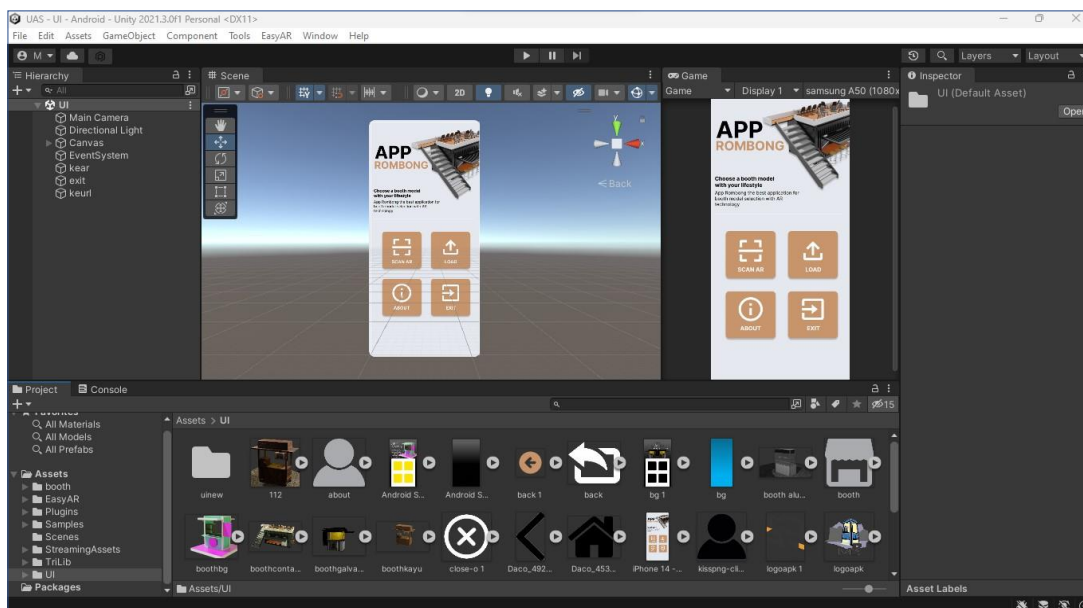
UAS - UI - Android - Unity 2021.3.0f1 Personal <DX11>

File Edit Assets GameObject Component Tools EasyAR Window Help

Layers Layout

Hierarchy

All

UI
Main Camera
Directional Light
Canvas
EventSystem
kear
exit
keurl

Scene

2D

APP
ROMBONG

Choose a booth model with your lifestyle

App Rombong the best application for booth model selection with AR technology

SCAN AR
LOAD
ABOUT
EXIT

< Back

Game

Game Display 1 samsung A50 (1080x

APP
ROMBONG

Choose a booth model with your lifestyle

App Rombong the best application for booth model selection with AR technology

SCAN AR
LOAD
ABOUT
EXIT

Inspector

UI (Default Asset)

Ope

Project Console

Favorites
All Materials
All Models
All Prefabs

Assets
booth
EasyAR
Plugins
Samples
Scenes
StreamingAssets
TriLib
UI
Packages

Assets > UI

15

uinew
112
about
Android S...
Android S...
back 1
back
bg 1
bg
booth alu...
booth
boothbg
boothconta...
boothgalva...
boothkayu
close-o 1
Daco_492...
Daco_453...
iPhone 14 -...
kisspng-cli...
logoapk 1
logoapk

Assets/UI

Asset Labels